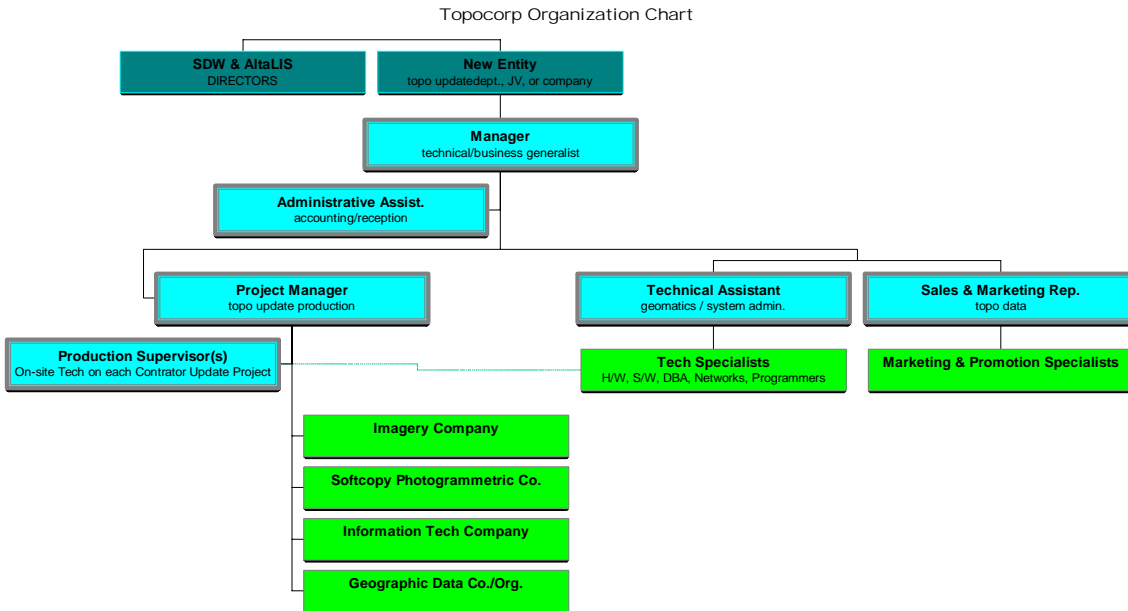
Topocorp Organization Chart

SDW & AltaLIS
DIRECTORS

New Entity
topo updatedept., JV, or company

Manager
technical/business generalist

Administrative Assist.
accounting/reception

Project Manager
topo update production

Technical Assistant
geomatics / system admin.

Sales & Marketing Rep.
topo data

Production Supervisor(s)
On-site Tech on each Contrator Update Project

Tech Specialists
H/W, S/W, DBA, Networks, Programmers

Marketing & Promotion Specialists

Imagery Company

Softcopy Photogrammetric Co.

Information Tech Company

Geographic Data Co./Org.